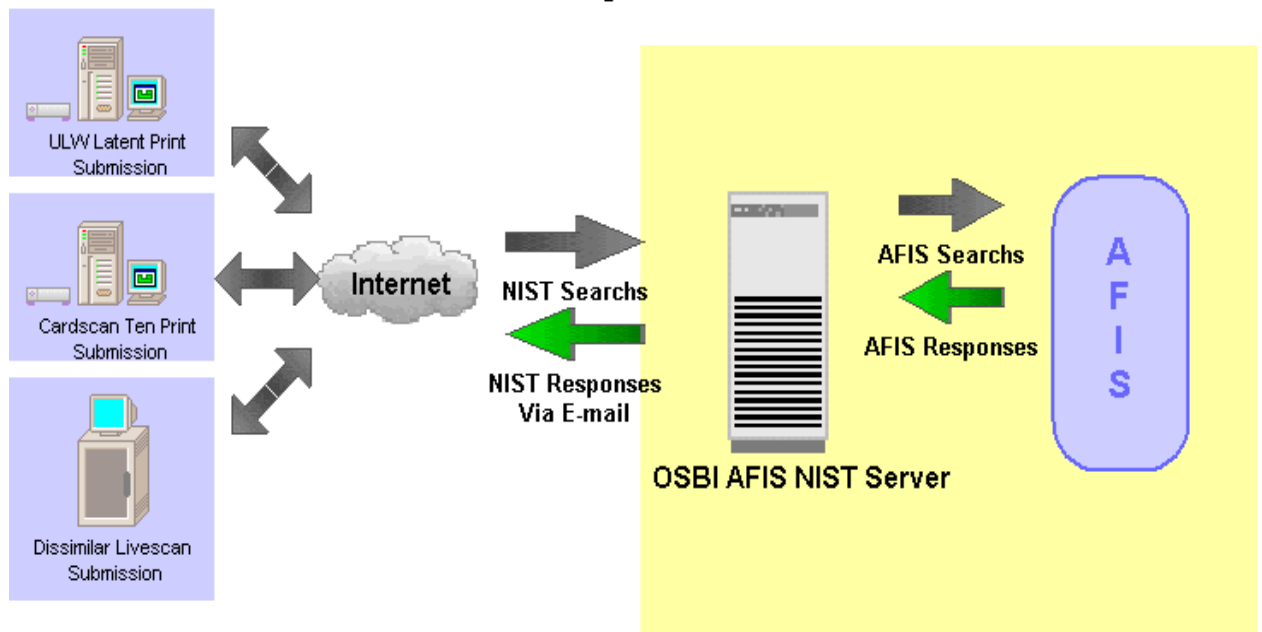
ULW Latent Print Submission

Cardscan Ten Print Submission

Dissimilar Livescan Submission

Internet

NIST Searches

NIST Responses Via E-mail

OSBI AFIS NIST Server

AFIS Searches

AFIS Responses

A
F
I
S